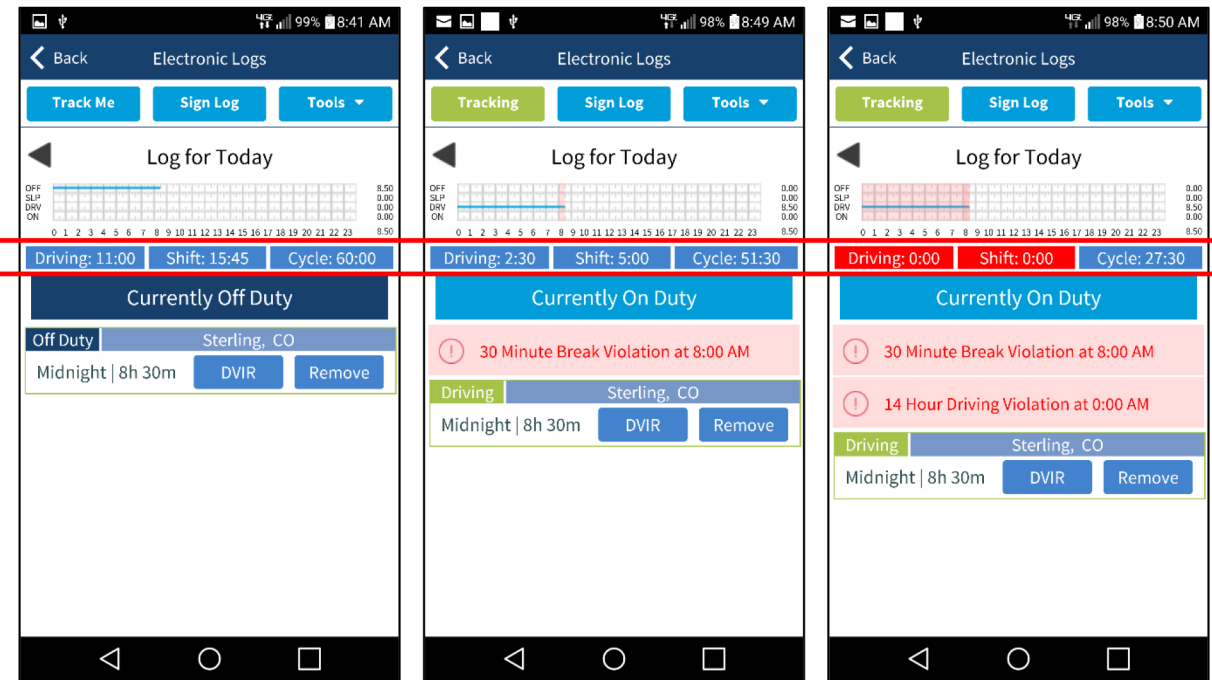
4G 99% 8:41 AM

Back Electronic Logs

Track Me
Sign Log
Tools

Log for Today

OFF
SLP
DRV
ON

0 1 2 3 4 5 6 7 8 9 10 11 12 13 14 15 16 17 18 19 20 21 22 23

8.50
0.00
0.00
0.00
8.50

Driving: 11:00
Shift: 15:45
Cycle: 60:00

Currently Off Duty

Off Duty
Sterling, CO
Midnight | 8h 30m
DVIR
Remove

4G 98% 8:49 AM

Back Electronic Logs

Tracking
Sign Log
Tools

Log for Today

OFF
SLP
DRV
ON

0 1 2 3 4 5 6 7 8 9 10 11 12 13 14 15 16 17 18 19 20 21 22 23

0.00
0.00
8.50
0.00
8.50

Driving: 2:30
Shift: 5:00
Cycle: 51:30

Currently On Duty

30 Minute Break Violation at 8:00 AM

Driving
Sterling, CO
Midnight | 8h 30m
DVIR
Remove

4G 98% 8:50 AM

Back Electronic Logs

Tracking
Sign Log
Tools

Log for Today

OFF
SLP
DRV
ON

0 1 2 3 4 5 6 7 8 9 10 11 12 13 14 15 16 17 18 19 20 21 22 23

0.00
0.00
8.50
0.00
8.50

Driving: 0:00
Shift: 0:00
Cycle: 27:30

Currently On Duty

30 Minute Break Violation at 8:00 AM

14 Hour Driving Violation at 0:00 AM

Driving
Sterling, CO
Midnight | 8h 30m
DVIR
Remove